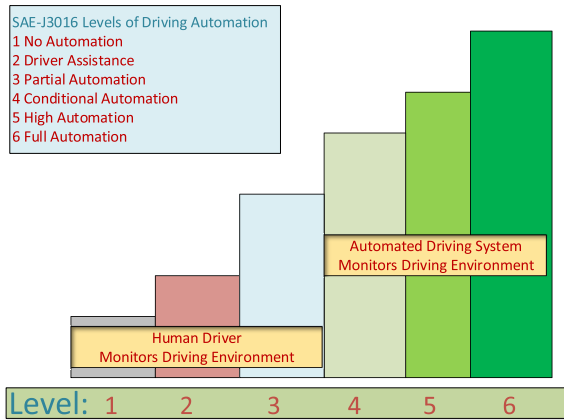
SAE-J3016 Levels of Driving Automation
1 No Automation
2 Driver Assistance
3 Partial Automation
4 Conditional Automation
5 High Automation
6 Full Automation

Automated Driving System
Monitors Driving Environment

Human Driver
Monitors Driving Environment

Level: 1 2 3 4 5 6